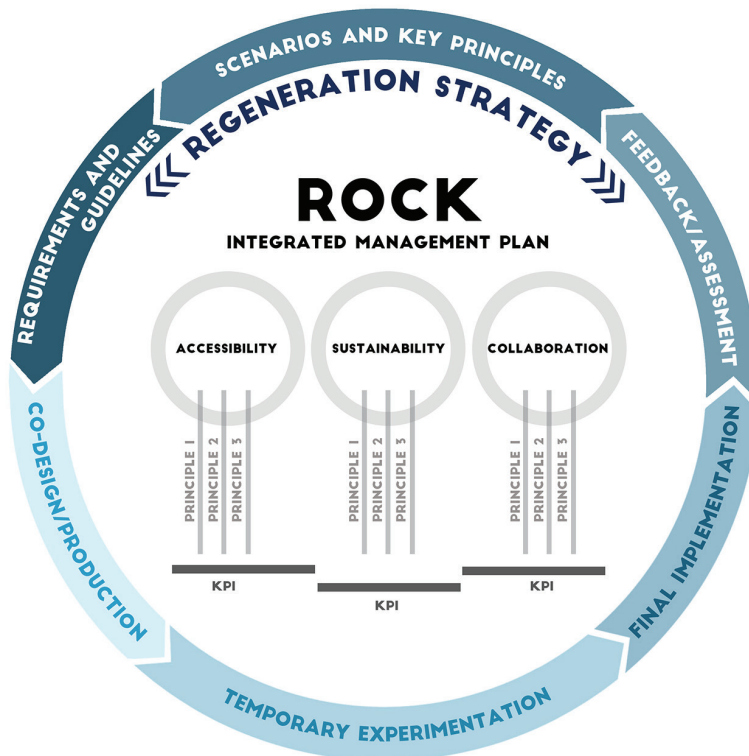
SCENARIOS AND KEY PRINCIPLES

FEEDBACK/ASSESSMENT

FINAL IMPLEMENTATION

TEMPORARY EXPERIMENTATION

CO-DESIGN/PRODUCTION

REQUIREMENTS AND GUIDELINES

REGENERATION STRATEGY

ROCK

INTEGRATED MANAGEMENT PLAN

ACCESSIBILITY

PRINCIPLE 1 PRINCIPLE 2 PRINCIPLE 3

KPI

SUSTAINABILITY

PRINCIPLE 1 PRINCIPLE 2 PRINCIPLE 3

KPI

COLLABORATION

PRINCIPLE 1 PRINCIPLE 2 PRINCIPLE 3

KPI